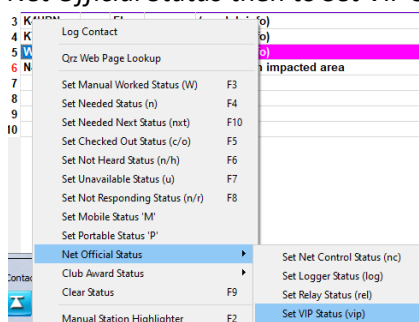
Net Official Status then to Set VIP S

3 K4UDN Fl (not heard/o)
4 K o)
5 W o)
6 N n impacted area
7
8
9
10

Log Contact

Qrz Web Page Lookup

Set Manual Worked Status (W) F3
Set Needed Status (n) F4
Set Needed Next Status (nxt) F10
Set Checked Out Status (c/o) F5
Set Not Heard Status (n/h) F6
Set Unavailable Status (u) F7
Set Not Responding Status (n/r) F8
Set Mobile Status 'M'
Set Portable Status 'P'
Net Official Status
Club Award Status
Clear Status F9

Manual Station Highlighter F2

Contac

Set Net Control Status (nc)
Set Logger Status (log)
Set Relay Status (rel)
Set VIP Status (vip)